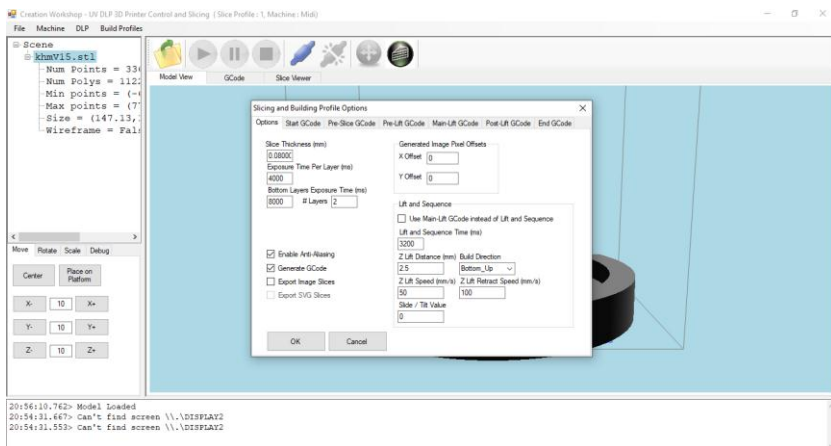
Creation Workshop - UV DLP 3D Printer Control and Slicing ( Slice Profile : 1, Machine : Midi)

File Machine DLP Build Profiles

Scene
khmV15.stl
Num Points = 33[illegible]
Num Polys = 112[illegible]
Min points = (-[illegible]
Max points = (7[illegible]
Size = (147.13,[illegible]
Wireframe = Fal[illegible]

Model View GCode Slice Viewer

Move Rotate Scale Debug

Center Place on Platform

X- 10 X+
Y- 10 Y+
Z- 10 Z+

Slicing and Building Profile Options

Options Start GCode Pre-Slice GCode Pre-Lift GCode Main-Lift GCode Post-Lift GCode End GCode

Slice Thickness (mm)
0.08000
Exposure Time Per Layer (ms)
4000
Bottom Layers Exposure Time (ms)
8000 # Layers 2

Generated Image Pixel Offsets
X Offset 0
Y Offset 0

Lift and Sequence
Use Main-Lift GCode instead of Lift and Sequence
Lift and Sequence Time (ms)
3200
Z Lift Distance (mm) Build Direction
2.5 Bottom_Up
Z Lift Speed (mm/s) Z Lift Retract Speed (mm/s)
50 100
Slide / Tilt Value
0

Enable Anti-Aliasing
Generate GCode
Export Image Slices
Export SVG Slices

OK Cancel

20:56:10.762> Model Loaded
20:54:31.667> Can't find screen \\.\DISPLAY2
20:54:31.553> Can't find screen \\.\DISPLAY2